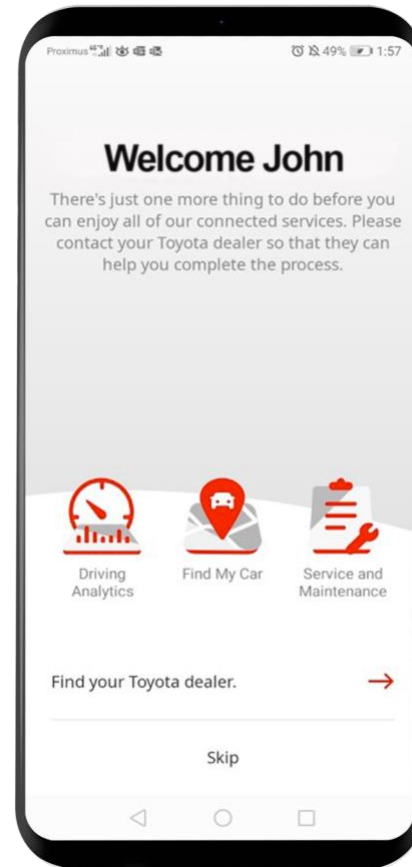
Proximus

49% 1:57

Welcome John

There's just one more thing to do before you can enjoy all of our connected services. Please contact your Toyota dealer so that they can help you complete the process.

Driving Analytics

Find My Car

Service and Maintenance

Find your Toyota dealer.

Skip